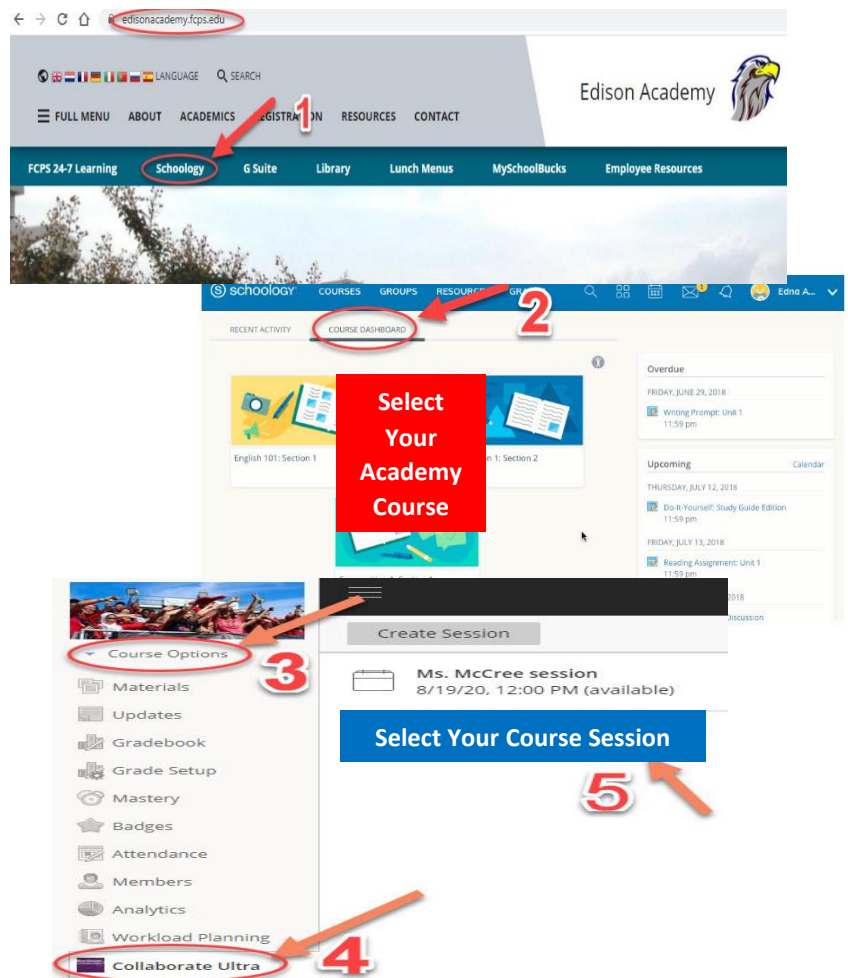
edisonacademy.fcps.edu

LANGUAGE SEARCH

FULL MENU ABOUT ACADEMICS REGISTRA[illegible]N RESOURCES CONTACT

1

Edison Academy

FCPS 24-7 Learning Schoology G Suite Library Lunch Menus MySchoolBucks Employee Resources

schoology COURSES GROUPS RESOURC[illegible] GR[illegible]

Edna A...

RECENT ACTIVITY COURSE DASHBOARD

2

English 101: Section 1

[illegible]n 1: Section 2

Select Your Academy Course

Overdue

FRIDAY, JUNE 29, 2018

Writing Prompt: Unit 1
11:59 pm

Upcoming Calendar

THURSDAY, JULY 12, 2018

Do-It-Yourself: Study Guide Edition
11:59 pm

FRIDAY, JULY 13, 2018

Reading Assignment: Unit 1
11:59 pm

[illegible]2018

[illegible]Discussion

Course Options

3

Materials
Updates
Gradebook
Grade Setup
Mastery
Badges
Attendance
Members
Analytics
Workload Planning
Collaborate Ultra

4

Create Session

Ms. McCree session
8/19/20, 12:00 PM (available)

Select Your Course Session

5